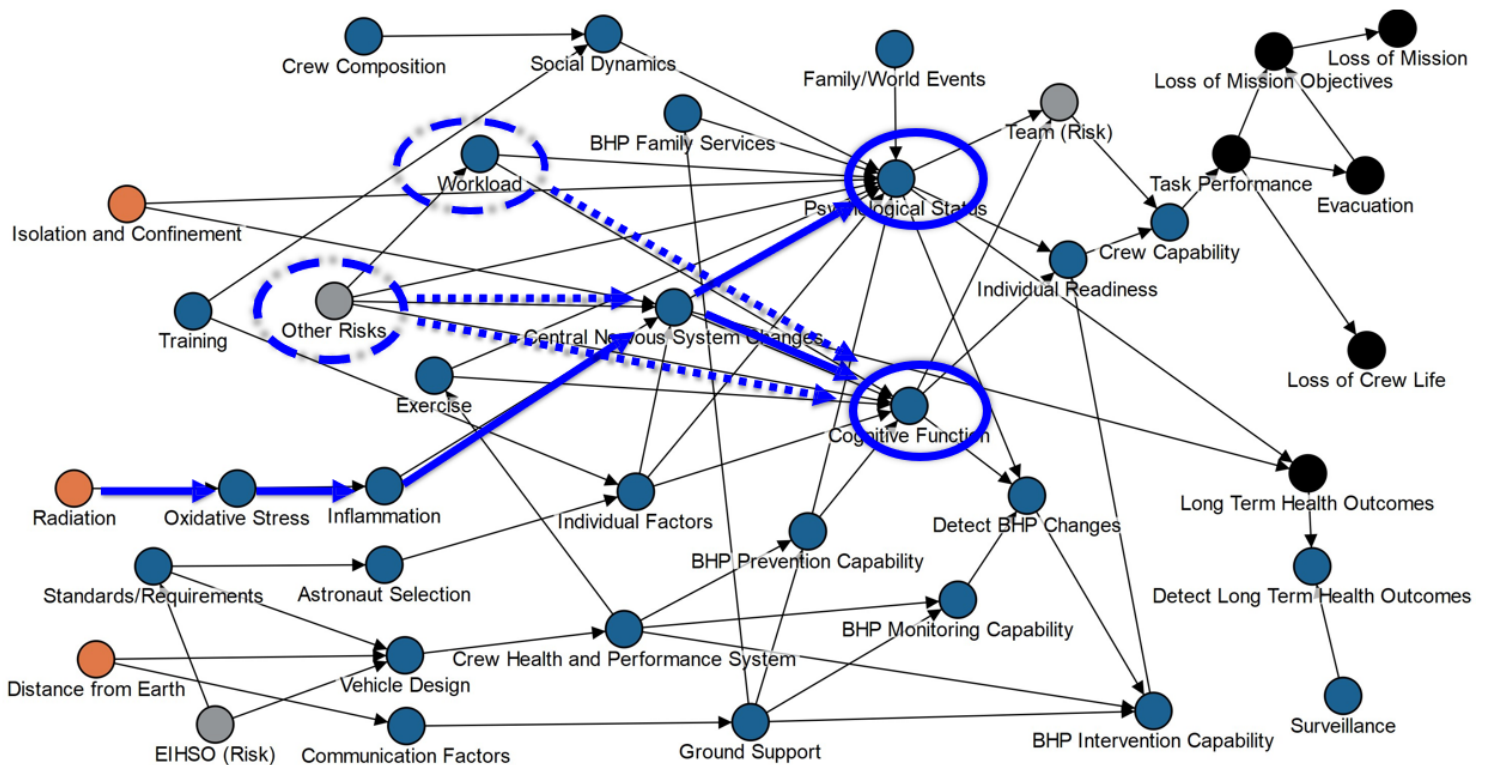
Crew Composition
Social Dynamics
Family/World Events
Loss of Mission
Loss of Mission Objectives
BHP Family Services
Team (Risk)
Workload
Task Performance
Psychological Status
Evacuation
Isolation and Confinement
Crew Capability
Individual Readiness
Other Risks
Training
Central Nervous System Changes
Loss of Crew Life
Exercise
Cognitive Function
Radiation
Oxidative Stress
Inflammation
Individual Factors
Long Term Health Outcomes
Detect BHP Changes
BHP Prevention Capability
Standards/Requirements
Astronaut Selection
Detect Long Term Health Outcomes
BHP Monitoring Capability
Crew Health and Performance System
Distance from Earth
Vehicle Design
EIHSO (Risk)
Communication Factors
Ground Support
BHP Intervention Capability
Surveillance